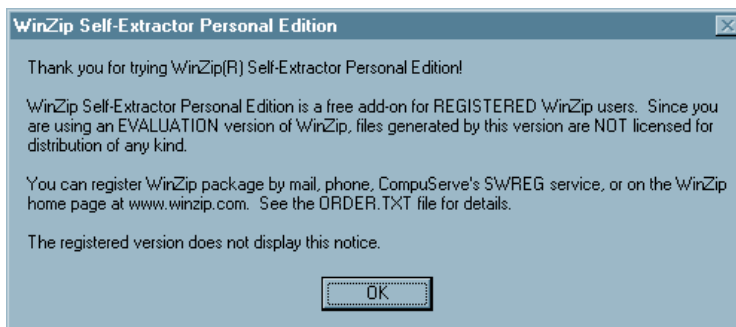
WinZip Self-Extractor Personal Edition

Thank you for trying WinZip(R) Self-Extractor Personal Edition!

WinZip Self-Extractor Personal Edition is a free add-on for REGISTERED WinZip users. Since you are using an EVALUATION version of WinZip, files generated by this version are NOT licensed for distribution of any kind.

You can register WinZip package by mail, phone, CompuServe's SWREG service, or on the WinZip home page at www.winzip.com. See the ORDER.TXT file for details.

The registered version does not display this notice.

OK